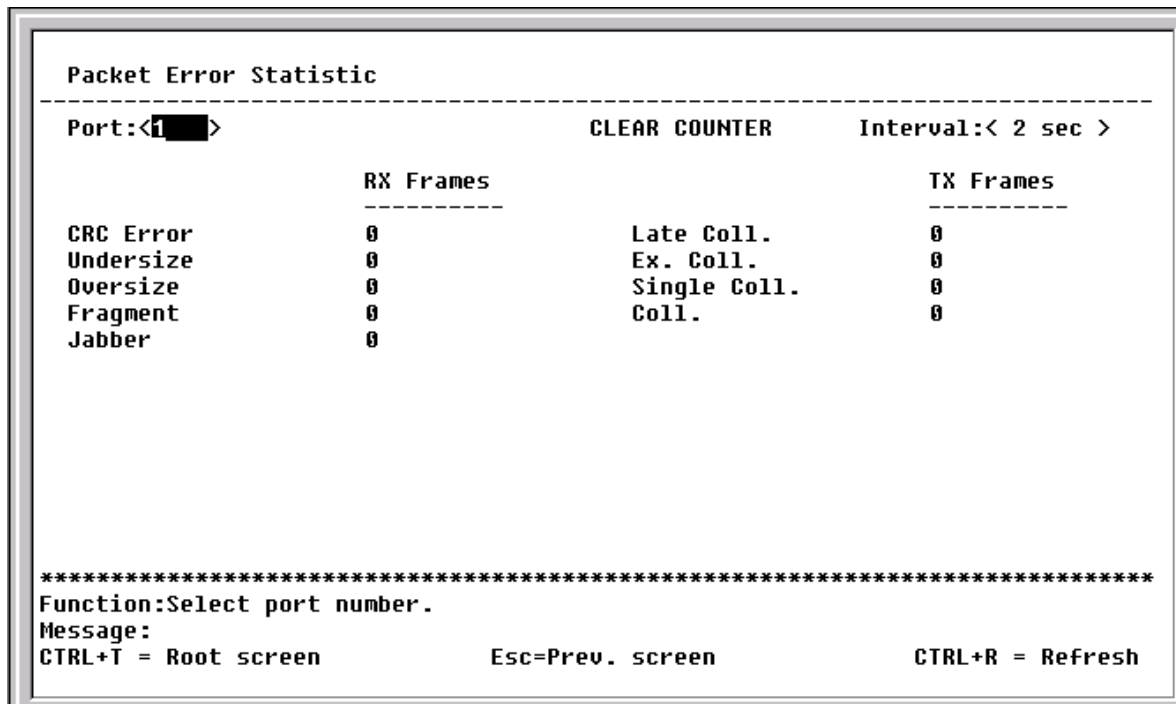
Packet Error Statistic

Port:<1 >　　CLEAR COUNTER　　Interval:< 2 sec >

| | RX Frames | | TX Frames |
|---|---|---|---|
| CRC Error | 0 | Late Coll. | 0 |
| Undersize | 0 | Ex. Coll. | 0 |
| Oversize | 0 | Single Coll. | 0 |
| Fragment | 0 | Coll. | 0 |
| Jabber | 0 | | |

Function:Select port number.
Message:
CTRL+T = Root screen　　Esc=Prev. screen　　CTRL+R = Refresh